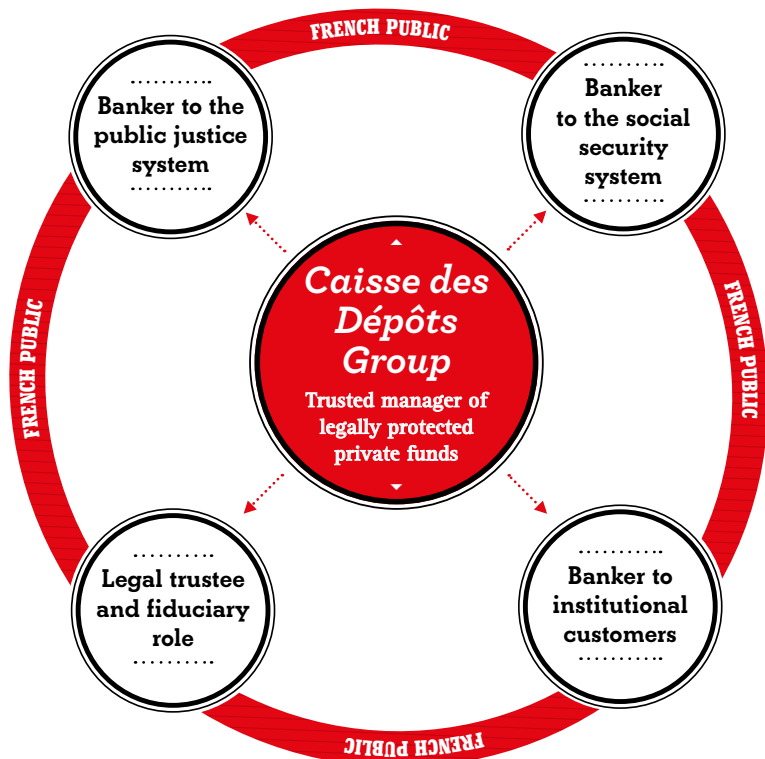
FRENCH PUBLIC

Banker to the public justice system

Banker to the social security system

FRENCH PUBLIC

Caisse des Dépôts Group

Trusted manager of legally protected private funds

Legal trustee and fiduciary role

Banker to institutional customers

FRENCH PUBLIC

FRENCH PUBLIC